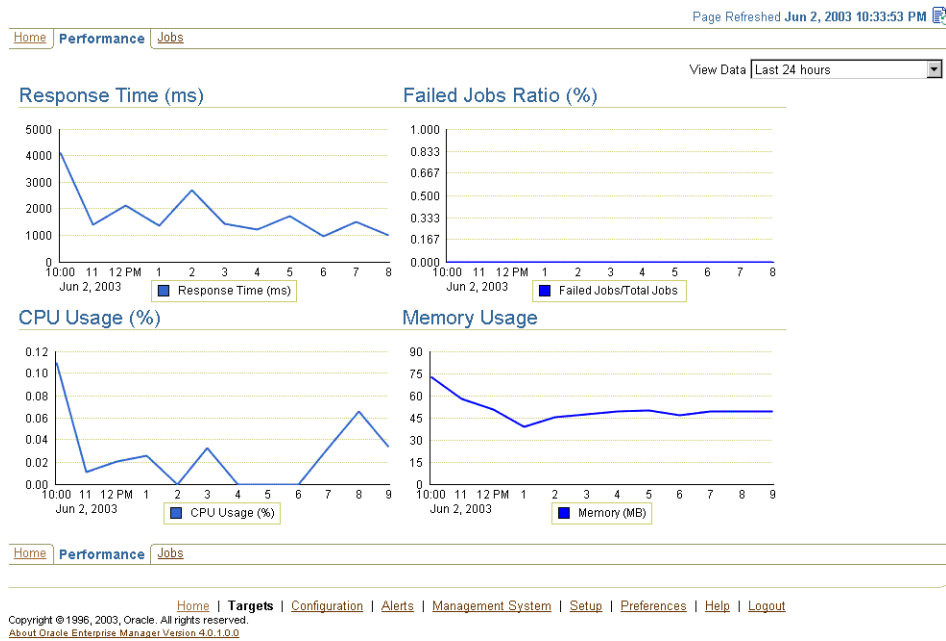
Page Refreshed Jun 2, 2003 10:33:53 PM

Home | Performance | Jobs

View Data Last 24 hours

Response Time (ms)

5000
4000
3000
2000
1000
0
10:00 11 12 PM 1 2 3 4 5 6 7 8
Jun 2, 2003
Response Time (ms)

Failed Jobs Ratio (%)

1.000
0.833
0.667
0.500
0.333
0.167
0.000
10:00 11 12 PM 1 2 3 4 5 6 7 8
Jun 2, 2003
Failed Jobs/Total Jobs

CPU Usage (%)

0.12
0.10
0.08
0.06
0.04
0.02
0.00
10:00 11 12 PM 1 2 3 4 5 6 7 8 9
Jun 2, 2003
CPU Usage (%)

Memory Usage

90
75
60
45
30
15
0
10:00 11 12 PM 1 2 3 4 5 6 7 8 9
Jun 2, 2003
Memory (MB)

Home | Performance | Jobs

Home | Targets | Configuration | Alerts | Management System | Setup | Preferences | Help | Logout

Copyright © 1996, 2003, Oracle. All rights reserved.
About Oracle Enterprise Manager Version 4.0.1.0.0